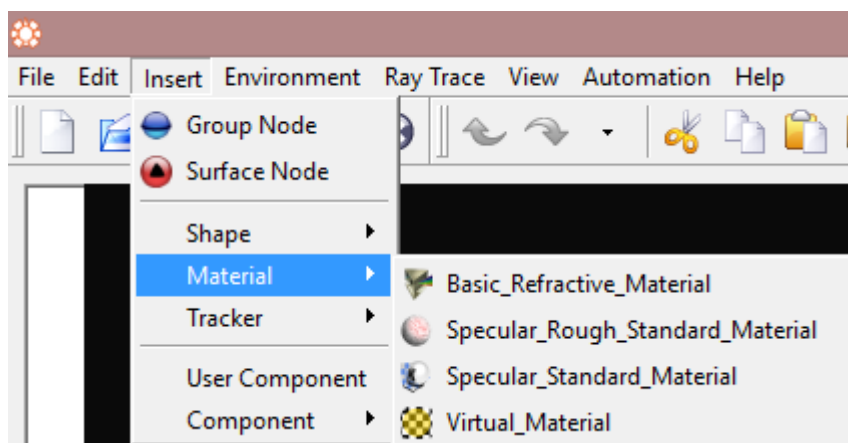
File Edit Insert Environment Ray Trace View Automation Help

Group Node
Surface Node

Shape
Material
Tracker

User Component
Component

Basic_Refractive_Material
Specular_Rough_Standard_Material
Specular_Standard_Material
Virtual_Material